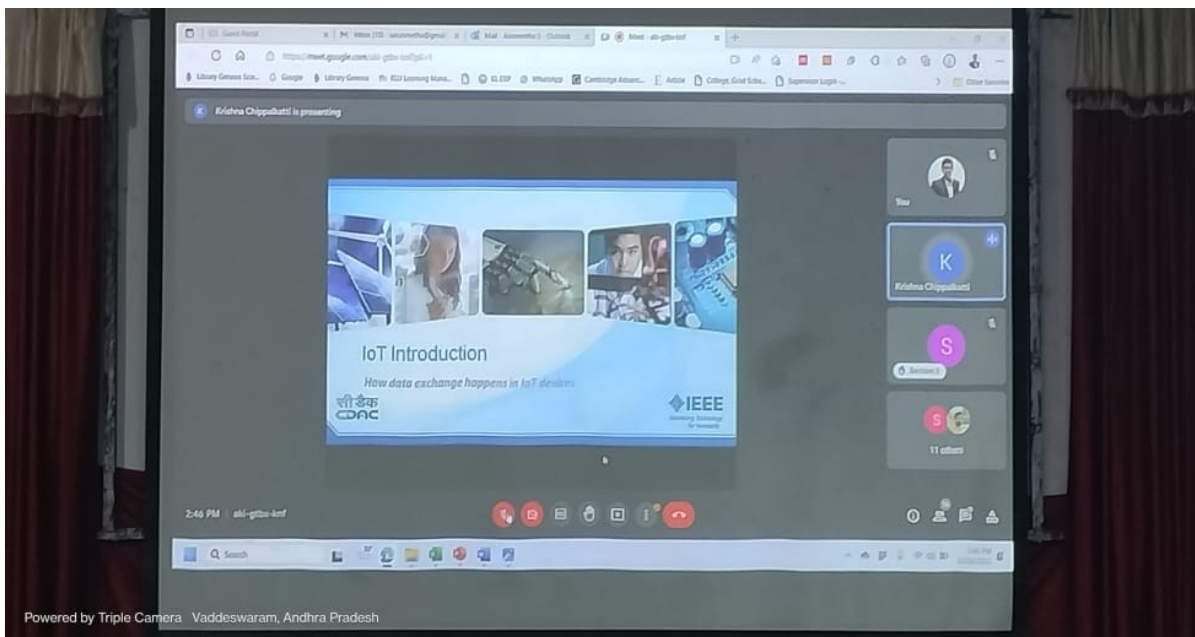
Krishna Chippalbatti is presenting

IoT Introduction

How data exchange happens in IoT devices

सीडैक
CDAC

IEEE

You

K

Krishna Chippalbatti

S

11 others

2:46 PM | aki-gtbx-kmf

Search

Powered by Triple Camera Vaddeswaram, Andhra Pradesh